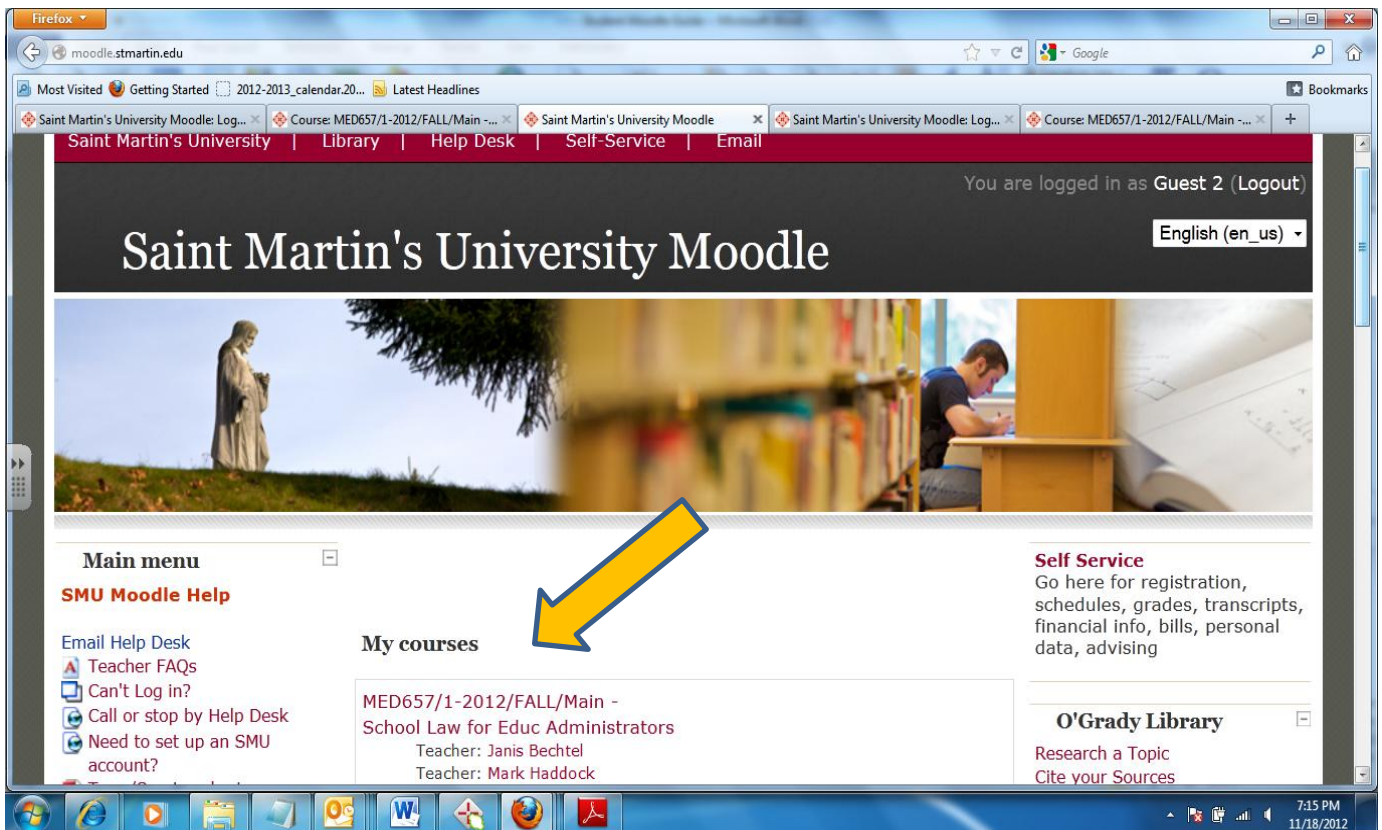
Firefox

moodle.stmartin.edu

Google

Most Visited Getting Started 2012-2013_calendar.20... Latest Headlines

Bookmarks

Saint Martin's University Moodle: Log... | Course: MED657/1-2012/FALL/Main -... | Saint Martin's University Moodle | Saint Martin's University Moodle: Log... | Course: MED657/1-2012/FALL/Main -... | +

Saint Martin's University | Library | Help Desk | Self-Service | Email

You are logged in as Guest 2 (Logout)

English (en_us)

Saint Martin's University Moodle

Main menu

SMU Moodle Help

Email Help Desk
Teacher FAQs
Can't Log in?
Call or stop by Help Desk
Need to set up an SMU account?

My courses

MED657/1-2012/FALL/Main - School Law for Educ Administrators
Teacher: Janis Bechtel
Teacher: Mark Haddock

Self Service
Go here for registration, schedules, grades, transcripts, financial info, bills, personal data, advising

O'Grady Library

Research a Topic
Cite your Sources

7:15 PM
11/18/2012